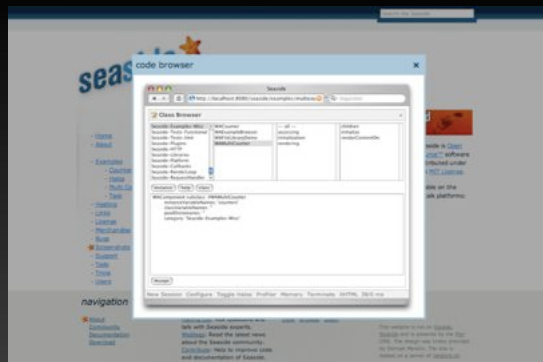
code browser

×

Seaside

http://localhost:8080/seaside/examples/multicounter

Class Browser

Seaside-Examples-Misc
Seaside-Tools-Functional
Seaside-Tools-Web
Seaside-Plugins
Seaside-HTTP
Seaside-Libraries
Seaside-Platform
Seaside-Callbacks
Seaside-RenderLoop
Seaside-RequestHandler

WACounter
WAExampleBrowser
WAHelloWorldDemo
WAMultiCounter

-- all --
accessing
initialization
rendering

children
initialize
renderContentOn:

instance
help
class

WAComponent subclass: #WAMultiCounter
instanceVariableNames: 'counters'
classVariableNames: ''
poolDictionaries: ''
category: 'Seaside-Examples-Misc'

Accept

New Session Configure Toggle Halos Profiler Memory Terminate XHTML

seaside

Home
About
Examples
Counter
Halos
Multi Co
Todo
Hosting
Links
License
Merchandise
Blog
Screenshots
Support
Tools
Trivia
Users

navigation

About
Community
Documentation
Download

talk with Seaside experts.
Weblogs: Read the latest news about the Seaside community.
Contribute: Help to improve code and documentation of Seaside.